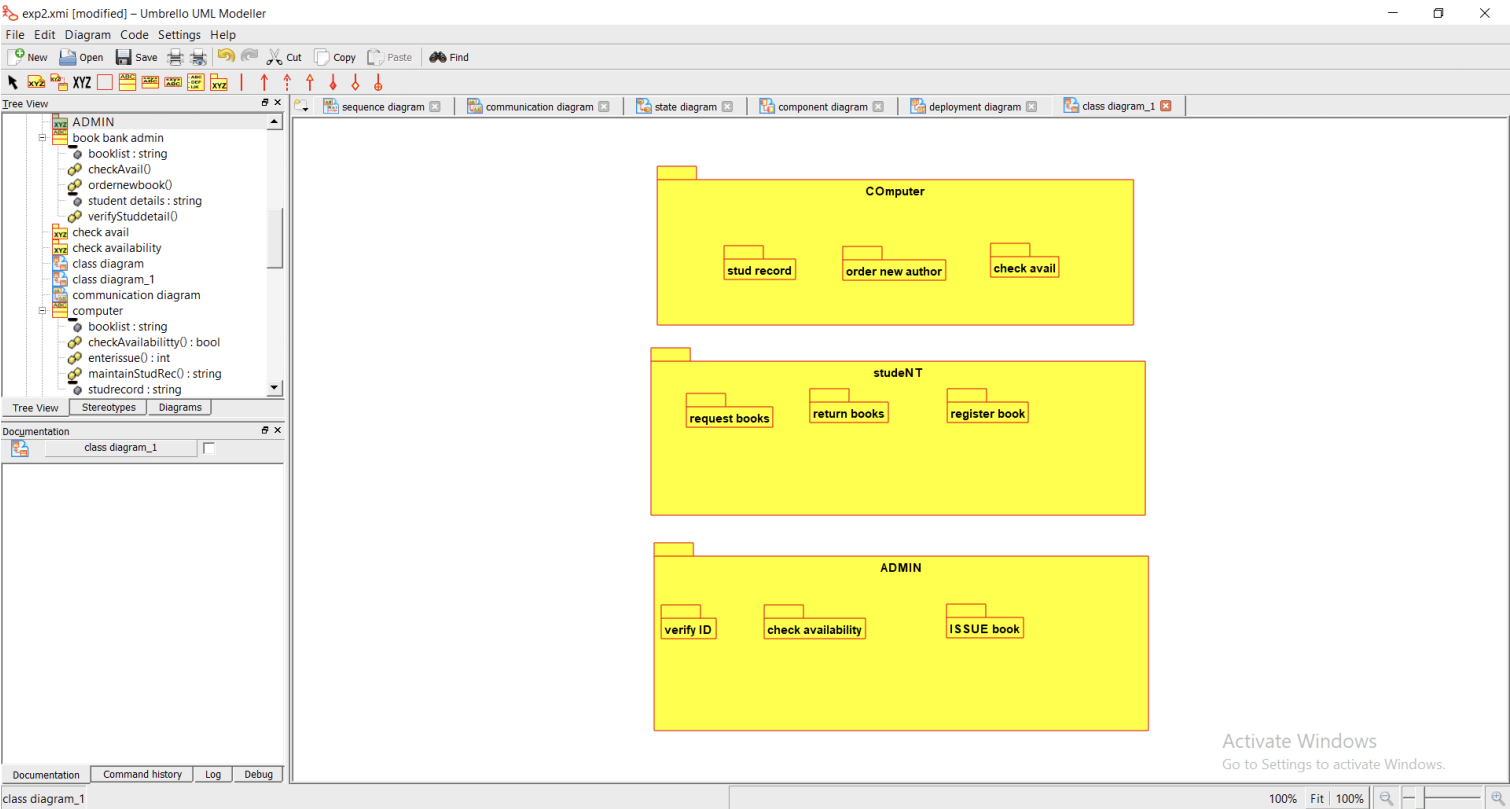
exp2.xmi [modified] – Umbrello UML Modeller

File Edit Diagram Code Settings Help

New Open Save Cut Copy Paste Find

XYZ

Tree View

ADMIN
book bank admin
booklist : string
checkAvail()
ordernewbook()
student details : string
verifyStuddetail()
check avail
check availability
class diagram
class diagram_1
communication diagram
computer
booklist : string
checkAvailabilitty() : bool
enterissue() : int
maintainStudRec() : string
studrecord : string

Tree View Stereotypes Diagrams

Documentation

class diagram_1

Documentation Command history Log Debug

sequence diagram communication diagram state diagram component diagram deployment diagram class diagram_1

COmputer
stud record
order new author
check avail

studeNT
request books
return books
register book

ADMIN
verify ID
check availability
ISSUE book

Activate Windows
Go to Settings to activate Windows.

class diagram_1

100% Fit 100%